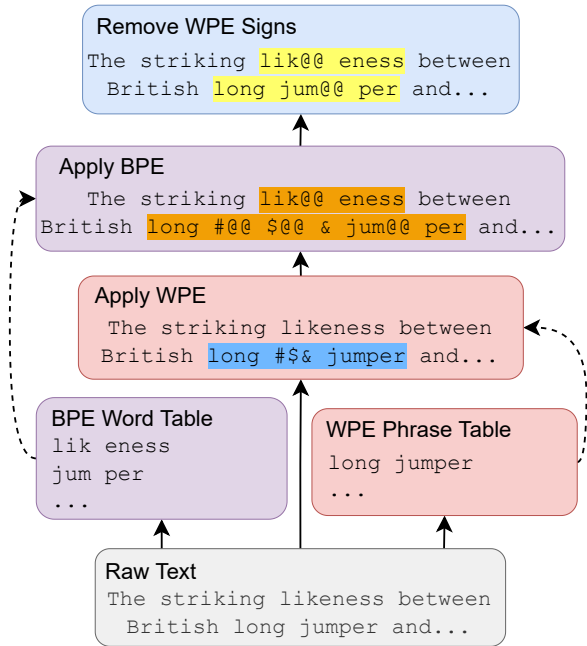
Remove WPE Signs

The striking lik@@ eness between British long jum@@ per and...

Apply BPE

The striking lik@@ eness between British long #@@ $@@ & jum@@ per and...

Apply WPE

The striking likeness between British long #$& jumper and...

BPE Word Table

lik eness
jum per
...

WPE Phrase Table

long jumper
...

Raw Text

The striking likeness between British long jumper and...